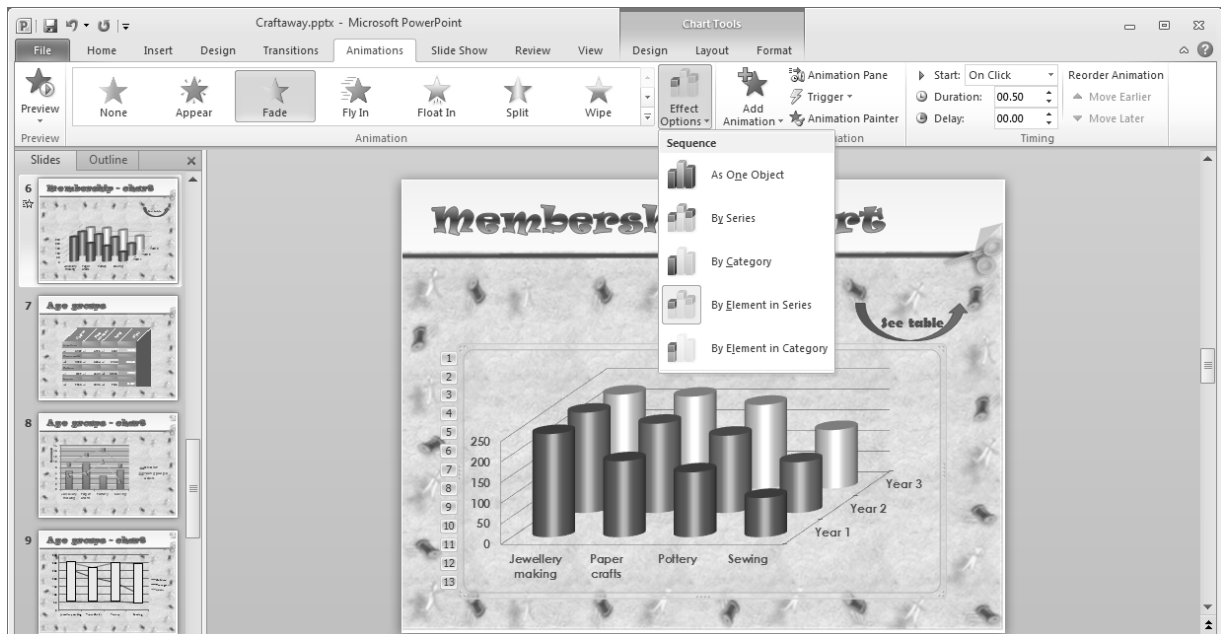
Craftaway.pptx - Microsoft PowerPoint

Chart Tools

File Home Insert Design Transitions Animations Slide Show Review View Design Layout Format

Preview
None Appear Fade Fly In Float In Split Wipe
Effect Options
Add Animation
Animation Pane
Trigger
Animation Painter
Start: On Click
Duration: 00.50
Delay: 00.00
Reorder Animation
Move Earlier
Move Later

Preview Animation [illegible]ation Timing

Slides Outline

6 Membership - chart
7 Age groups
8 Age groups - chart
9 Age groups - chart

Sequence
As One Object
By Series
By Category
By Element in Series
By Element in Category

Membersh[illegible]rt

See table

1
2
3
4
5
6
7
8
9
10
11
12
13

250
200
150
100
50
0

Jewellery making
Paper crafts
Pottery
Sewing

Year 3
Year 2
Year 1